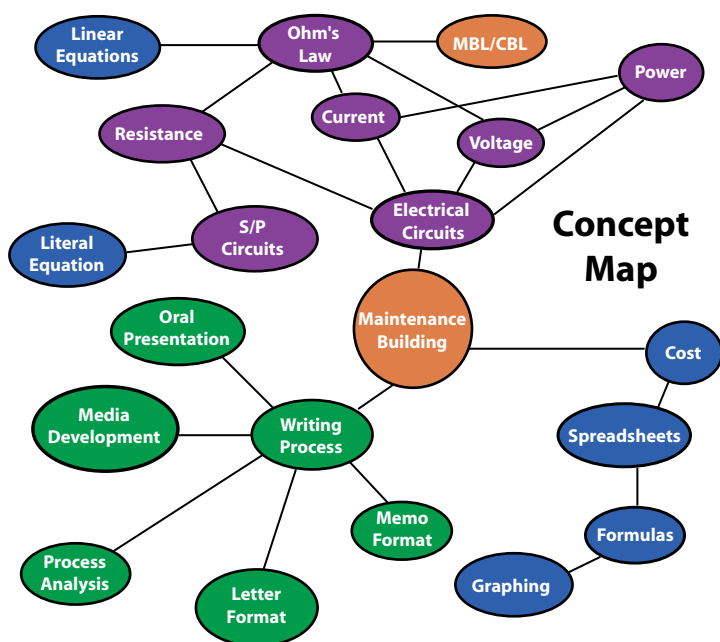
Linear Equations

Ohm's Law

MBL/CBL

Power

Current

Resistance

Voltage

Electrical Circuits

S/P Circuits

Literal Equation

Concept Map

Oral Presentation

Maintenance Building

Cost

Media Development

Writing Process

Spreadsheets

Memo Format

Formulas

Process Analysis

Letter Format

Graphing